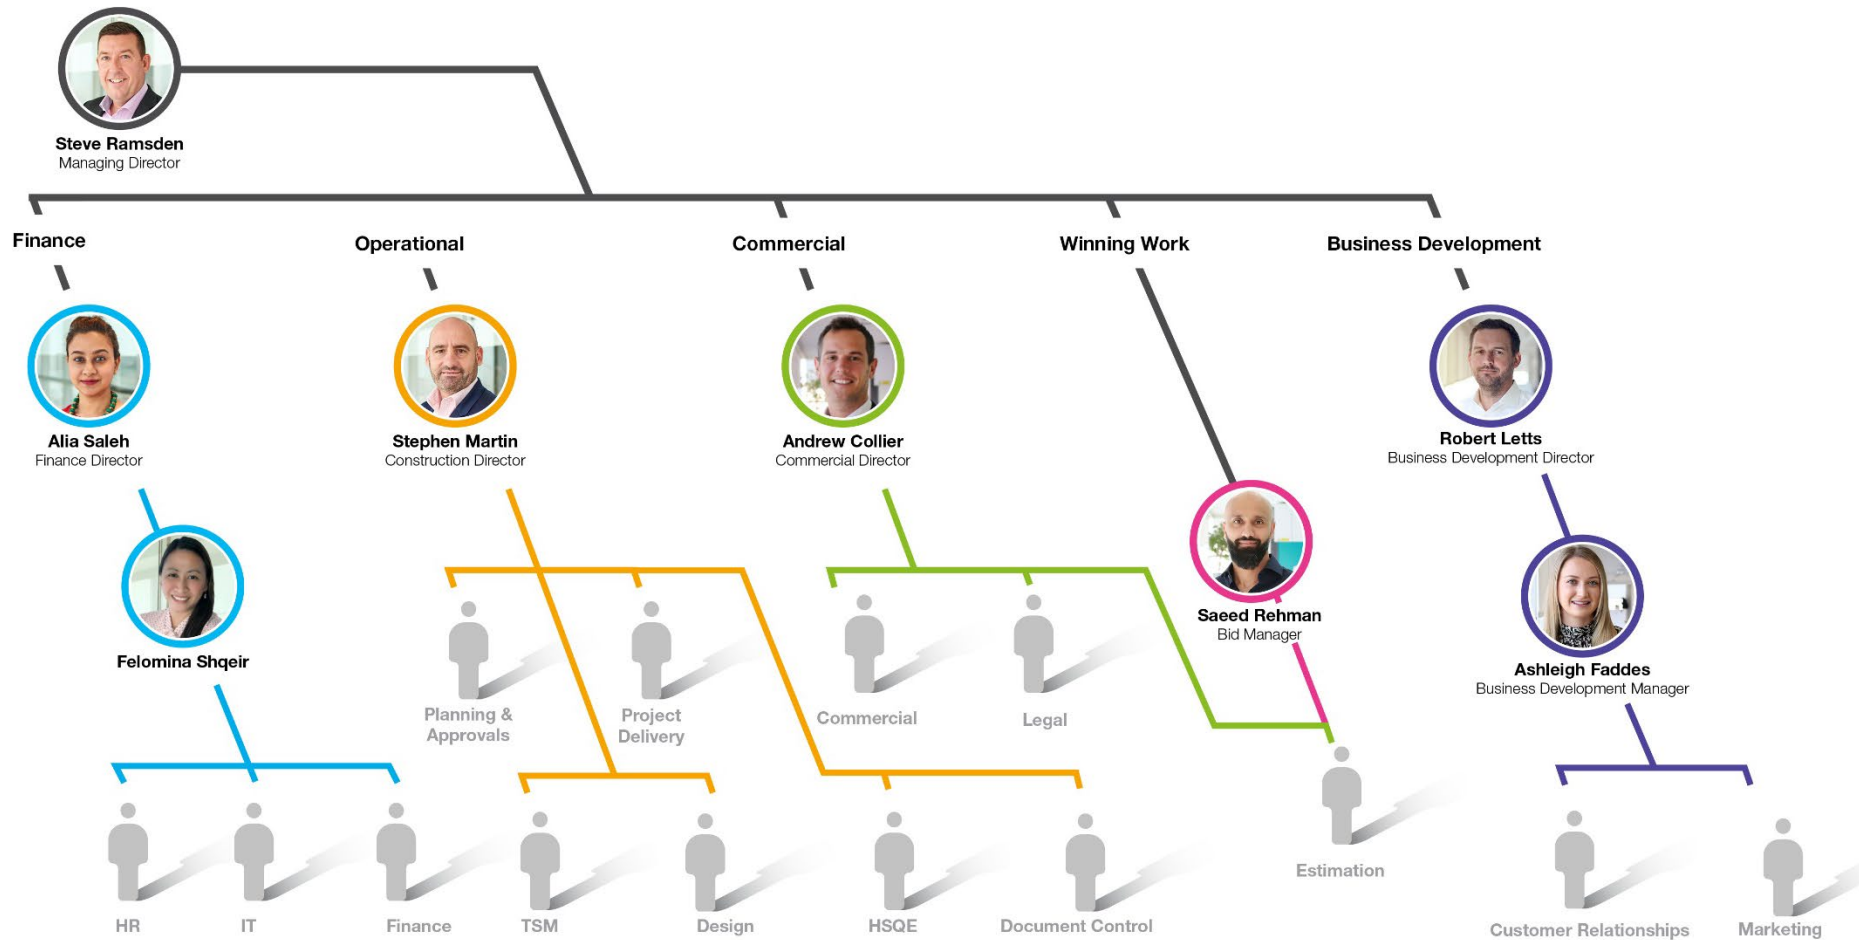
Steve Ramsden
Managing Director

Finance

Operational

Commercial

Winning Work

Business Development

Alia Saleh
Finance Director

Stephen Martin
Construction Director

Andrew Collier
Commercial Director

Robert Letts
Business Development Director

Saeed Rehman
Bid Manager

Felomina Shqeir

Ashleigh Faddes
Business Development Manager

Planning & Approvals

Project Delivery

Commercial

Legal

Estimation

HR

IT

Finance

TSM

Design

HSQE

Document Control

Customer Relationships

Marketing